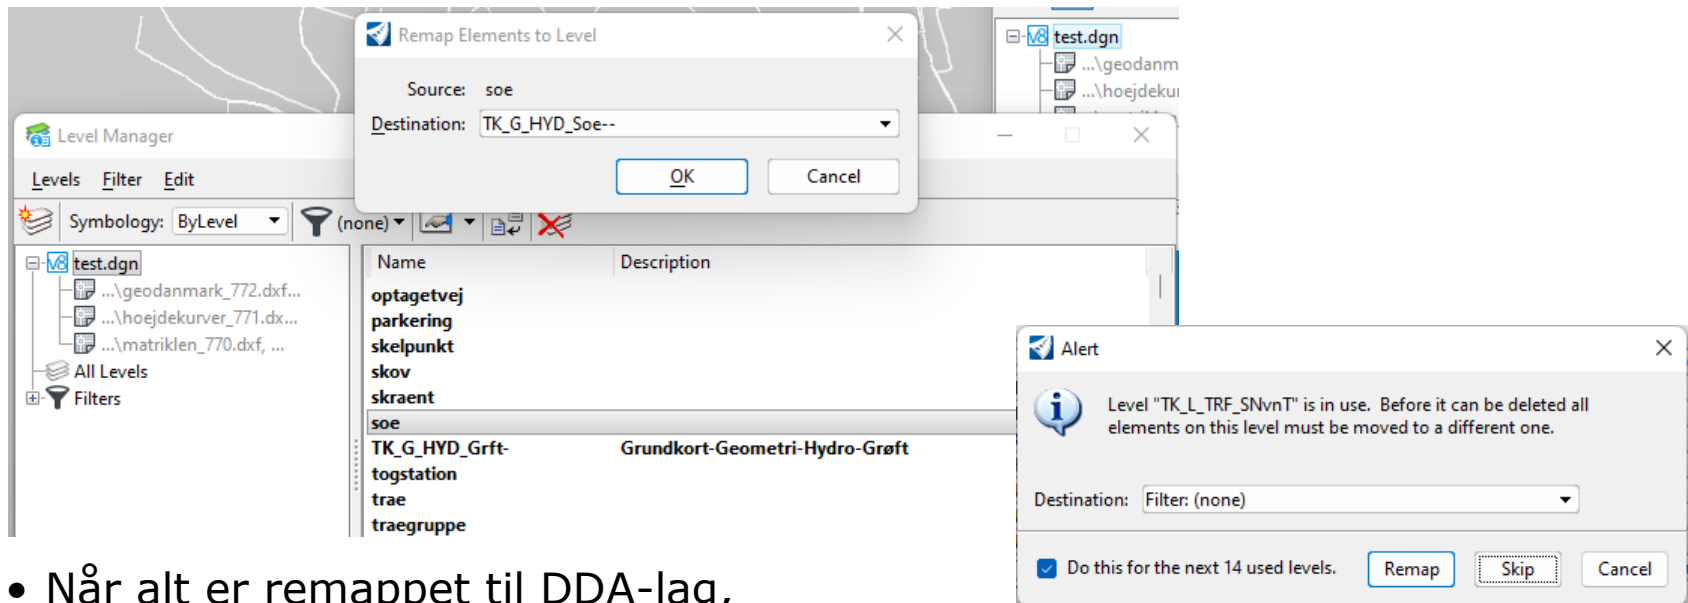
Remap Elements to Level

Source: soe

Destination: TK_G_HYD_Soe--

OK

Cancel

test.dgn
...\geodanm
...\hoejdekur

Level Manager

Levels Filter Edit

Symbology: ByLevel

(none)

test.dgn
...\geodanmark_772.dxf...
...\hoejdekurver_771.dx...
...\matriklen_770.dxf, ...
All Levels
Filters

| Name | Description |
|---|---|
| optagetvej | |
| parkering | |
| skelpunkt | |
| skov | |
| skraent | |
| soe | |
| TK_G_HYD_Grft- | Grundkort-Geometri-Hydro-Grøft |
| togstation | |
| trae | |
| traegruppe | |

Alert

Level "TK_L_TRF_SNvnT" is in use. Before it can be deleted all elements on this level must be moved to a different one.

Destination: Filter: (none)

Do this for the next 14 used levels.

Remap

Skip

Cancel

• Når alt er remappet til DDA-lag,